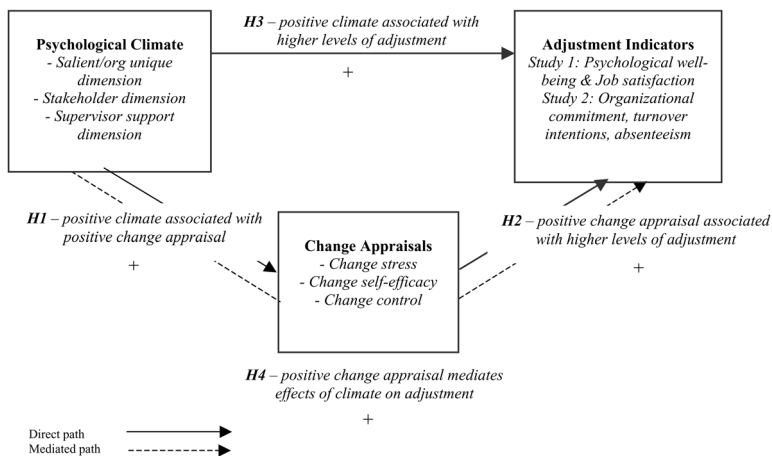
Psychological Climate
- Salient/org unique dimension
- Stakeholder dimension
- Supervisor support dimension

H3 – positive climate associated with higher levels of adjustment

+

Adjustment Indicators
Study 1: Psychological well-being & Job satisfaction
Study 2: Organizational commitment, turnover intentions, absenteeism

H1 – positive climate associated with positive change appraisal

+

Change Appraisals
- Change stress
- Change self-efficacy
- Change control

H2 – positive change appraisal associated with higher levels of adjustment

+

H4 – positive change appraisal mediates effects of climate on adjustment

+

Direct path
Mediated path